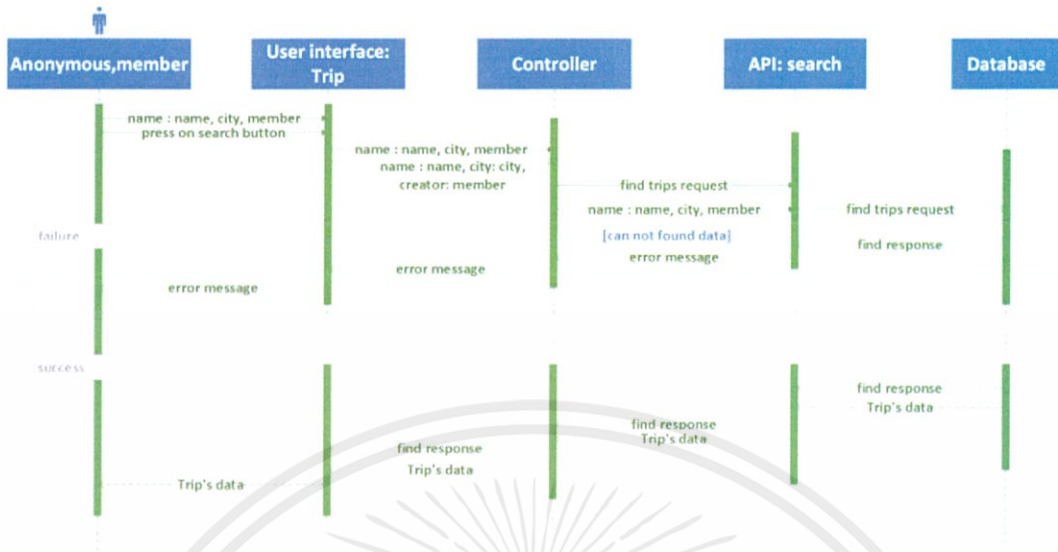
Anonymous,member

User interface: Trip

Controller

API: search

Database

name : name, city, member
press on search button

name : name, city, member
name : name, city: city, creator: member

find trips request

name : name, city, member

find trips request

[can not found data]

find response

failure

error message

error message

error message

success

find response
Trip's data

find response
Trip's data

find response
Trip's data

Trip's data